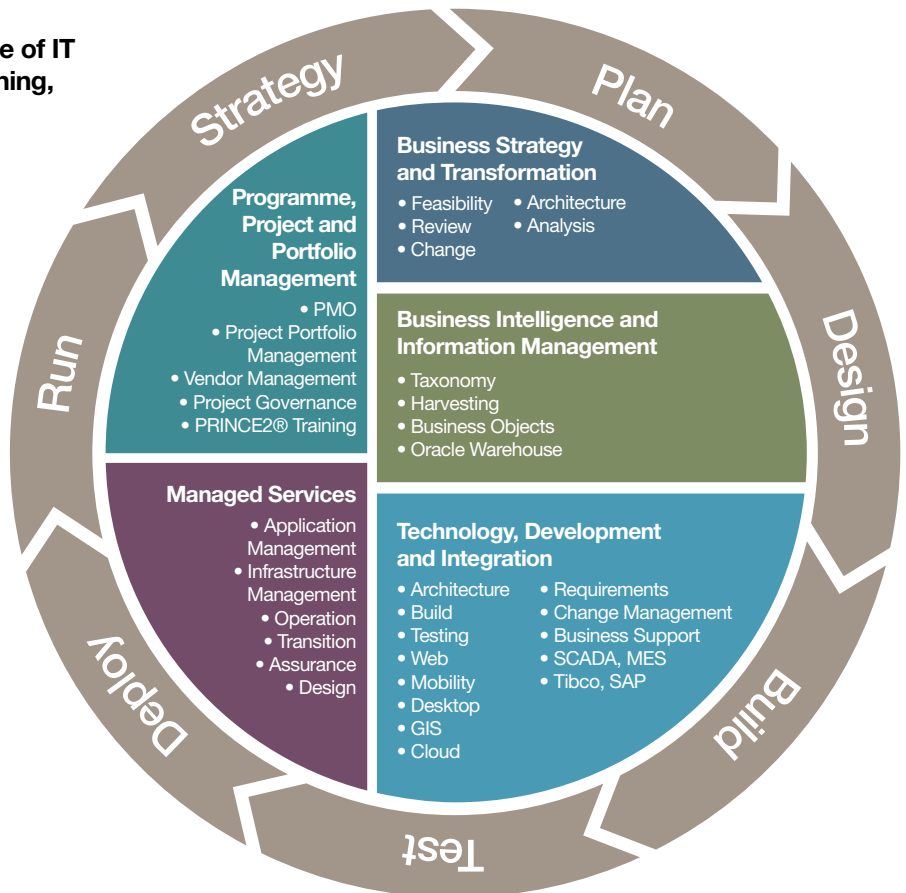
e of IT
hing,

Strategy

Plan

Design

Build

Test

Deploy

Run

Programme, Project and Portfolio Management
• PMO
• Project Portfolio Management
• Vendor Management
• Project Governance
• PRINCE2® Training

Business Strategy and Transformation
• Feasibility
• Review
• Change
• Architecture
• Analysis

Business Intelligence and Information Management
• Taxonomy
• Harvesting
• Business Objects
• Oracle Warehouse

Managed Services
• Application Management
• Infrastructure Management
• Operation
• Transition
• Assurance
• Design

Technology, Development and Integration
• Architecture
• Build
• Testing
• Web
• Mobility
• Desktop
• GIS
• Cloud
• Requirements
• Change Management
• Business Support
• SCADA, MES
• Tibco, SAP